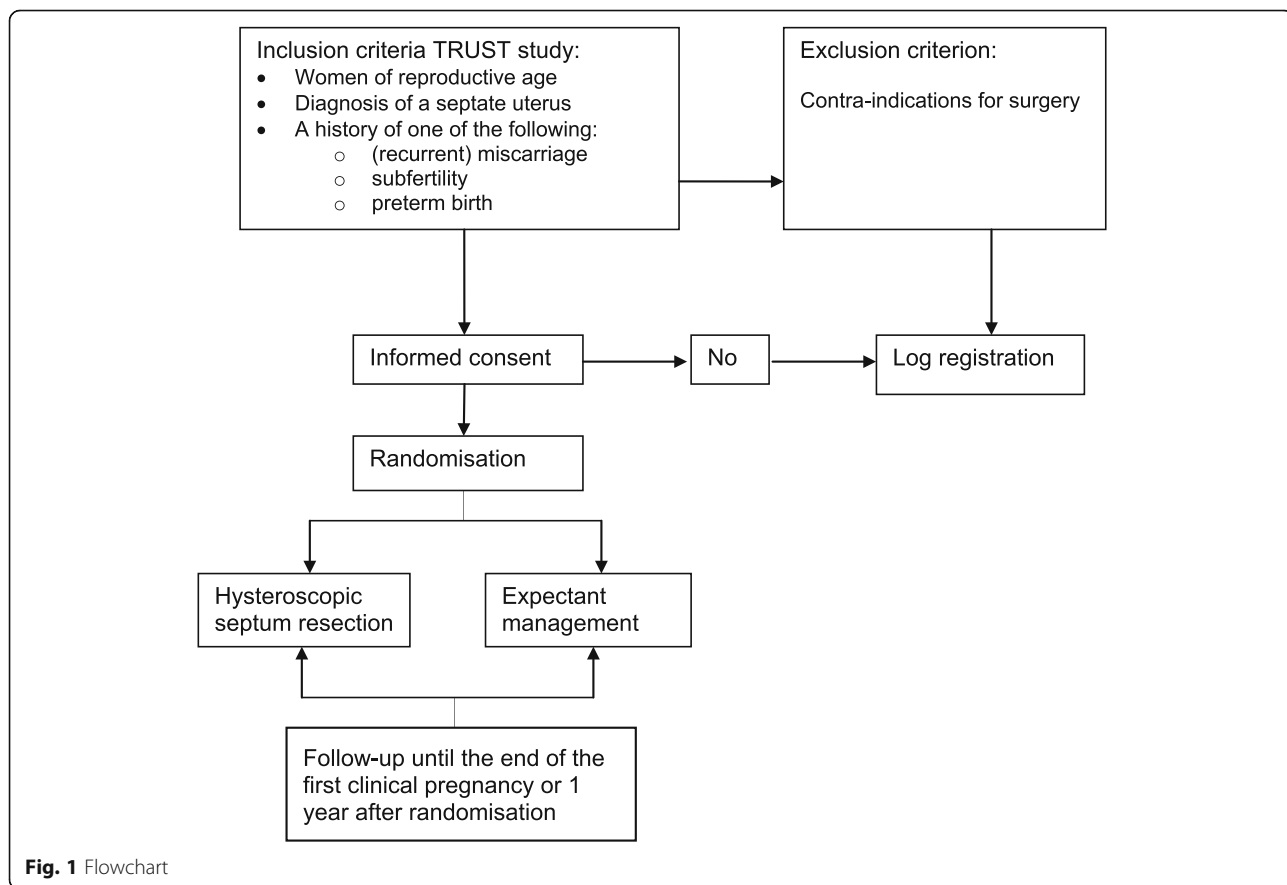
Inclusion criteria TRUST study:
- Women of reproductive age
- Diagnosis of a septate uterus
- A history of one of the following:
  - (recurrent) miscarriage
  - subfertility
  - preterm birth

Exclusion criterion:

Contra-indications for surgery

Informed consent

No

Log registration

Randomisation

Hysteroscopic septum resection

Expectant management

Follow-up until the end of the first clinical pregnancy or 1 year after randomisation

Fig. 1 Flowchart